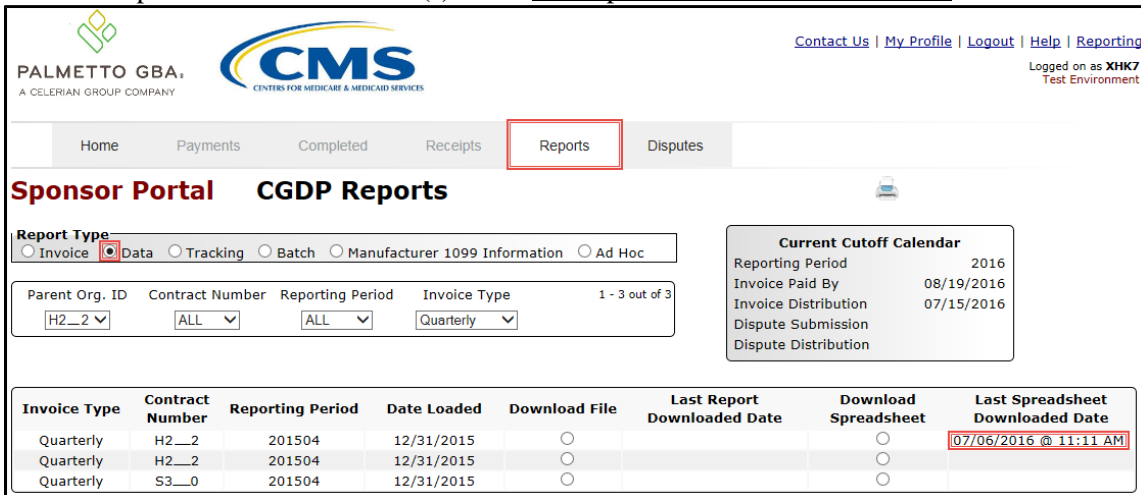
PALMETTO GBA.
A CELERIAN GROUP COMPANY

CMS
CENTERS FOR MEDICARE & MEDICAID SERVICES

Contact Us | My Profile | Logout | Help | Reporting

Logged on as XHK7
Test Environment

Home Payments Completed Receipts Reports Disputes

Sponsor Portal CGDP Reports

Report Type
Invoice Data Tracking Batch Manufacturer 1099 Information Ad Hoc

Current Cutoff Calendar

| | |
|---|---|
| Reporting Period | 2016 |
| Invoice Paid By | 08/19/2016 |
| Invoice Distribution | 07/15/2016 |
| Dispute Submission | |
| Dispute Distribution | |

Parent Org. ID H2__2
Contract Number ALL
Reporting Period ALL
Invoice Type Quarterly
1 - 3 out of 3

| Invoice Type | Contract Number | Reporting Period | Date Loaded | Download File | Last Report Downloaded Date | Download Spreadsheet | Last Spreadsheet Downloaded Date |
|---|---|---|---|---|---|---|---|
| Quarterly | H2__2 | 201504 | 12/31/2015 | | | | 07/06/2016 @ 11:11 AM |
| Quarterly | H2__2 | 201504 | 12/31/2015 | | | | |
| Quarterly | S3__0 | 201504 | 12/31/2015 | | | | |